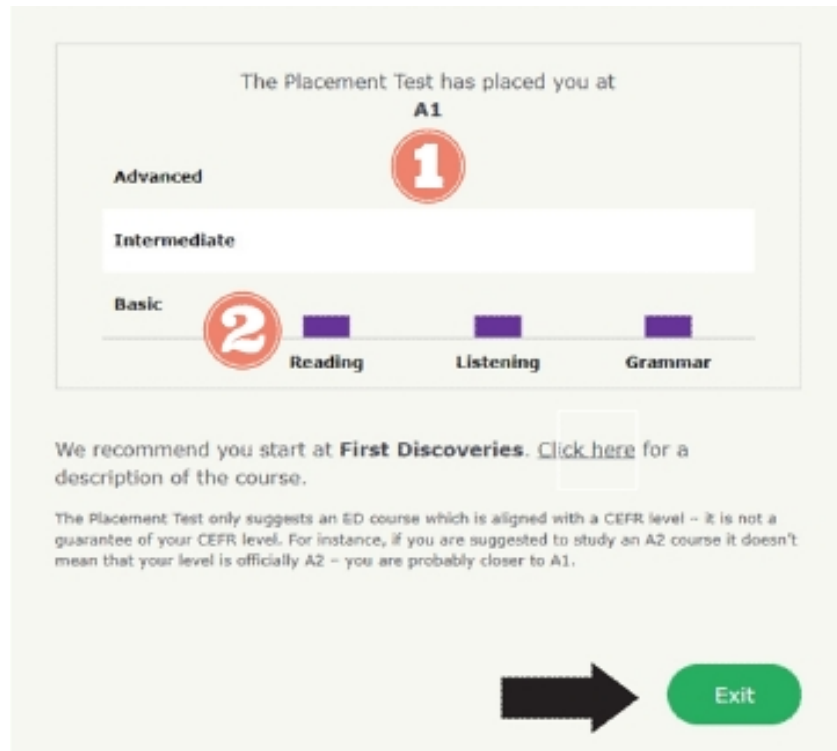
The Placement Test has placed you at
A1

1

Advanced

Intermediate

Basic

2

Reading Listening Grammar

We recommend you start at **First Discoveries**. Click here for a description of the course.

The Placement Test only suggests an ED course which is aligned with a CEFR level – it is not a guarantee of your CEFR level. For instance, if you are suggested to study an A2 course it doesn't mean that your level is officially A2 – you are probably closer to A1.

Exit